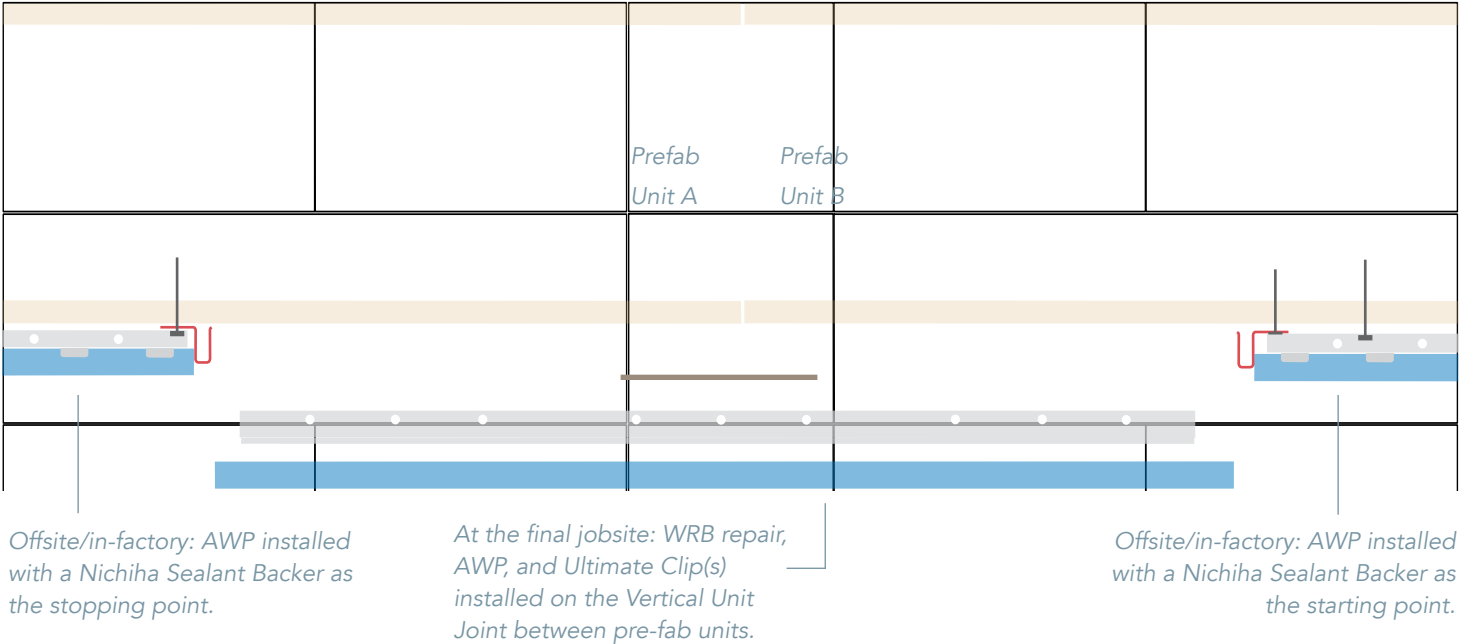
Prefab Unit A

Prefab Unit B

Offsite/in-factory: AWP installed with a Nichiha Sealant Backer as the stopping point.

At the final jobsite: WRB repair, AWP, and Ultimate Clip(s) installed on the Vertical Unit Joint between pre-fab units.

Offsite/in-factory: AWP installed with a Nichiha Sealant Backer as the starting point.